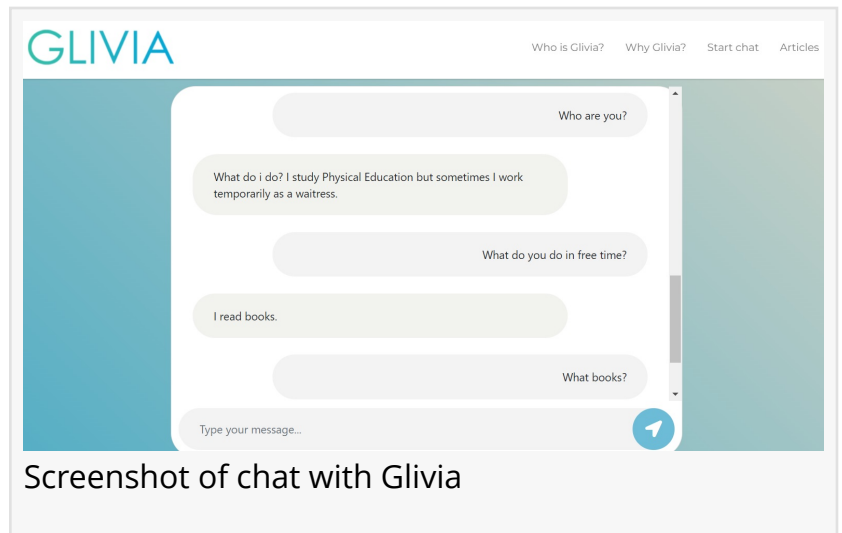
GLIVIA

Who is Glivia? Why Glivia? Start chat Articles

Who are you?

What do i do? I study Physical Education but sometimes I work temporarily as a waitress.

What do you do in free time?

I read books.

What books?

Type your message...

Screenshot of chat with Glivia